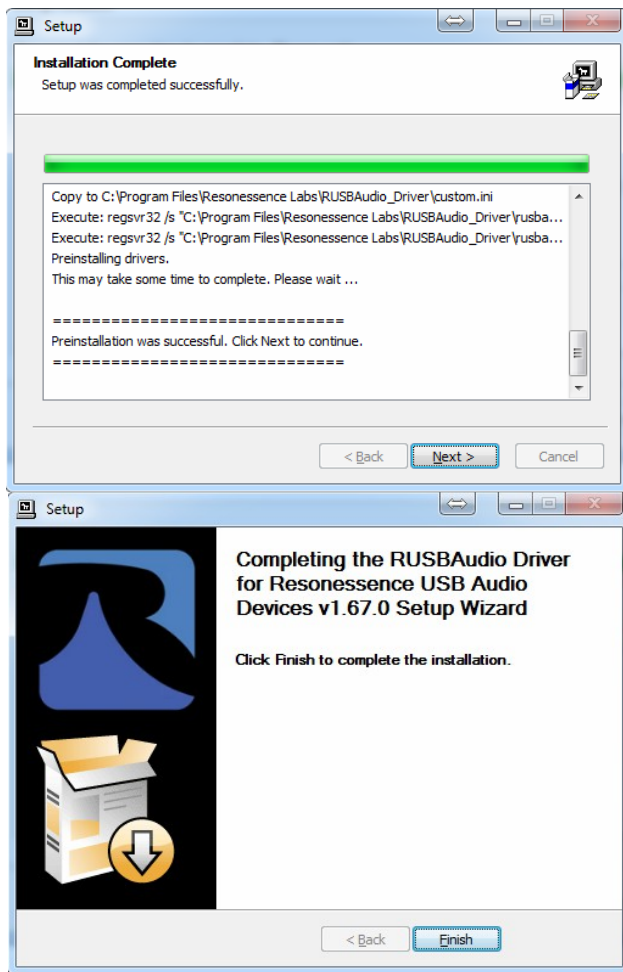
Setup

Installation Complete
Setup was completed successfully.

Copy to C:\Program Files\Resonessence Labs\RUSBAudio_Driver\custom.ini
Execute: regsvr32 /s "C:\Program Files\Resonessence Labs\RUSBAudio_Driver\rusba...
Execute: regsvr32 /s "C:\Program Files\Resonessence Labs\RUSBAudio_Driver\rusba...
Preinstalling drivers.
This may take some time to complete. Please wait ...

==============================
Preinstallation was successful. Click Next to continue.
==============================

< Back
Next >
Cancel

Setup

Completing the RUSBAudio Driver for Resonessence USB Audio Devices v1.67.0 Setup Wizard

Click Finish to complete the installation.

< Back
Finish